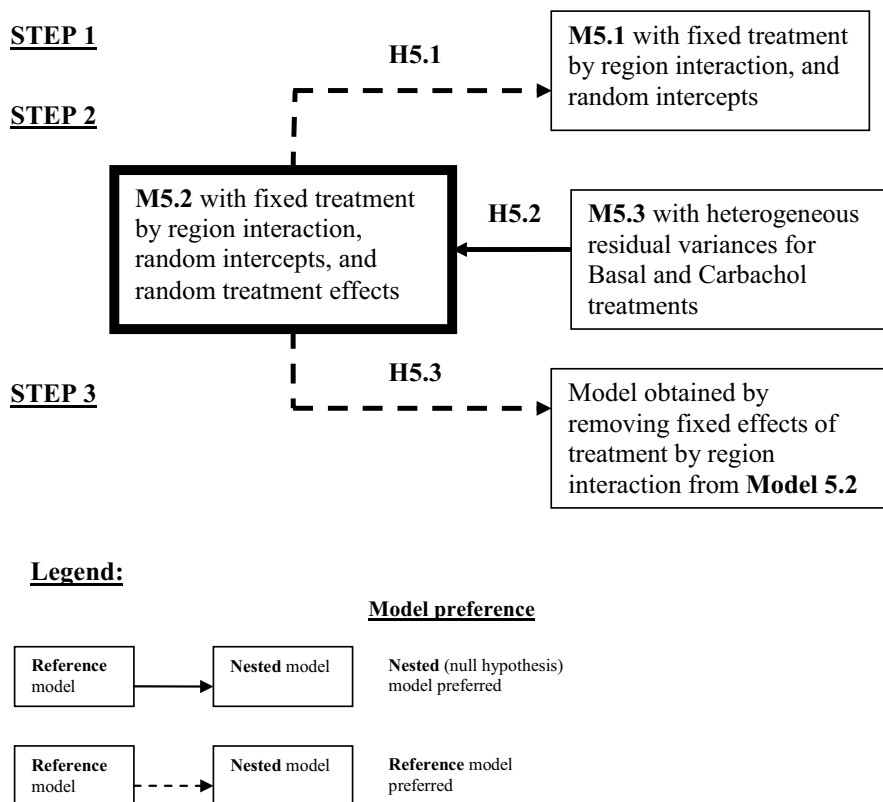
STEP 1

H5.1

M5.1 with fixed treatment by region interaction, and random intercepts

STEP 2

M5.2 with fixed treatment by region interaction, random intercepts, and random treatment effects

H5.2

M5.3 with heterogeneous residual variances for Basal and Carbachol treatments

STEP 3

H5.3

Model obtained by removing fixed effects of treatment by region interaction from Model 5.2

Legend:

Model preference

Reference model

Nested model

Nested (null hypothesis) model preferred

Reference model

Nested model

Reference model preferred